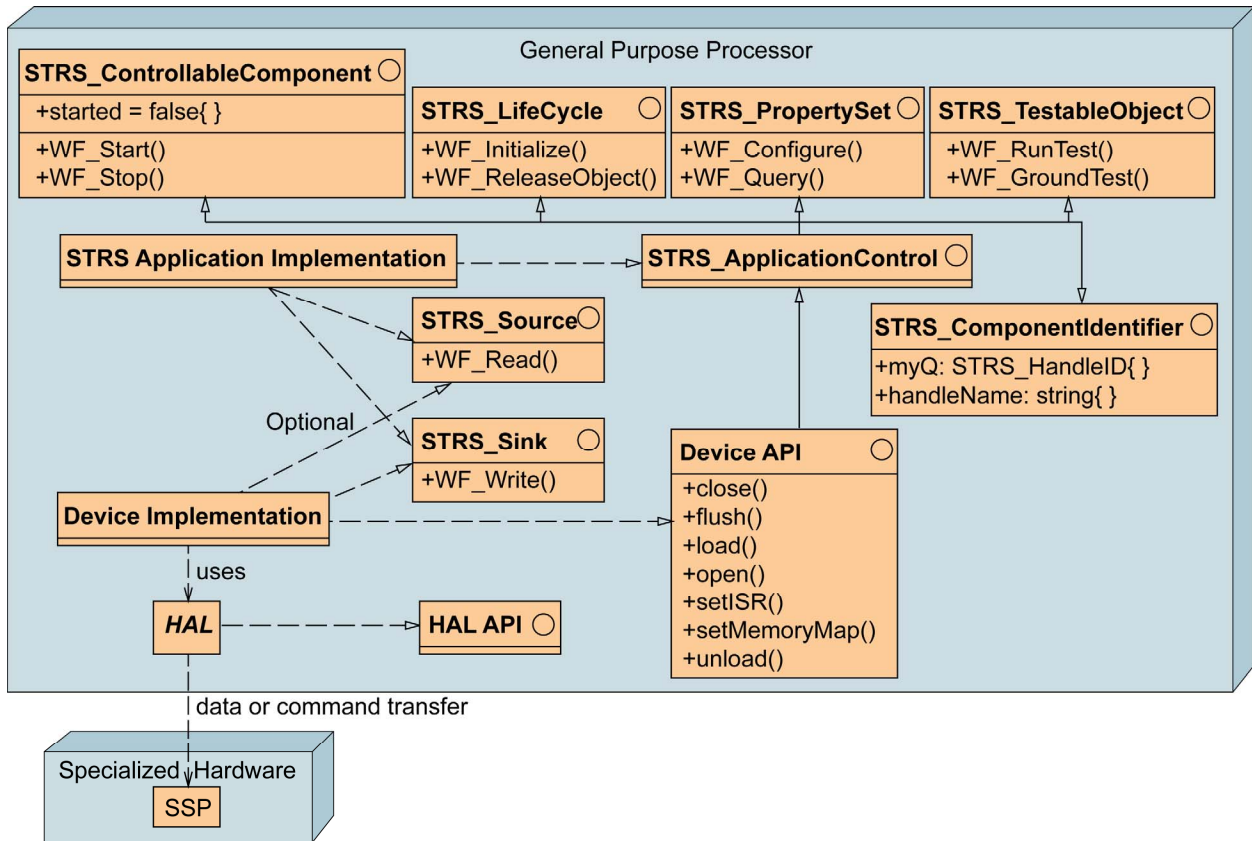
General Purpose Processor

STRS_ControllableComponent
+started = false{ }
+WF_Start()
+WF_Stop()

STRS_LifeCycle
+WF_Initialize()
+WF_ReleaseObject()

STRS_PropertySet
+WF_Configure()
+WF_Query()

STRS_TestableObject
+WF_RunTest()
+WF_GroundTest()

STRS Application Implementation

STRS_ApplicationControl

STRS_Source
+WF_Read()

STRS_ComponentIdentifier
+myQ: STRS_HandleID{ }
+handleName: string{ }

Optional

STRS_Sink
+WF_Write()

Device API
+close()
+flush()
+load()
+open()
+setISR()
+setMemoryMap()
+unload()

Device Implementation

uses

HAL

HAL API

data or command transfer

Specialized Hardware

SSP